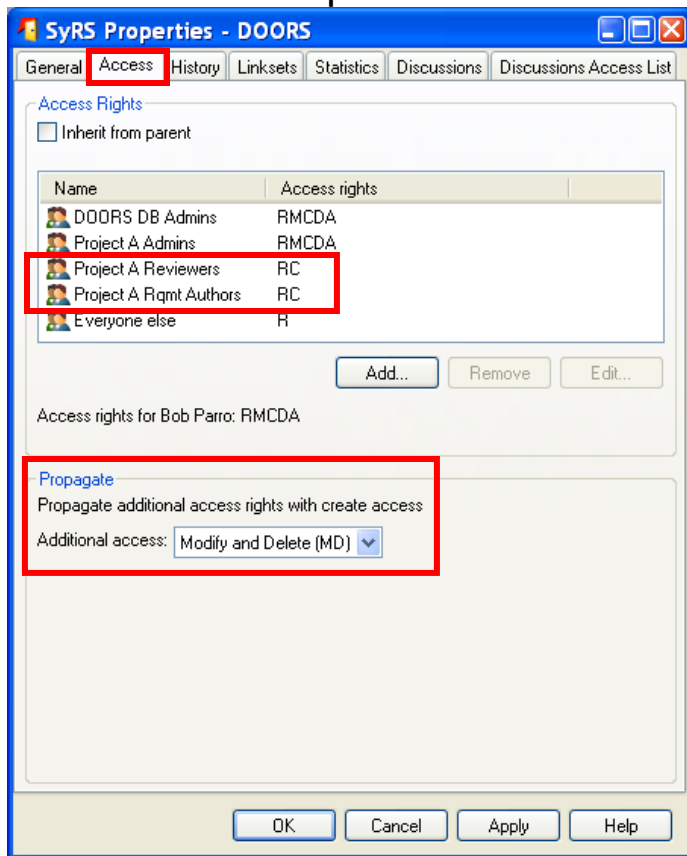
SyRS Properties - DOORS

General | Access | History | Linksets | Statistics | Discussions | Discussions Access List

Access Rights

Inherit from parent

| Name | Access rights |
|---|---|
| DOORS DB Admins | RMCDA |
| Project A Admins | RMCDA |
| Project A Reviewers | RC |
| Project A Rqmt Authors | RC |
| Everyone else | R |

Add... Remove Edit...

Access rights for Bob Parro: RMCDA

Propagate

Propagate additional access rights with create access

Additional access: Modify and Delete (MD)

OK Cancel Apply Help